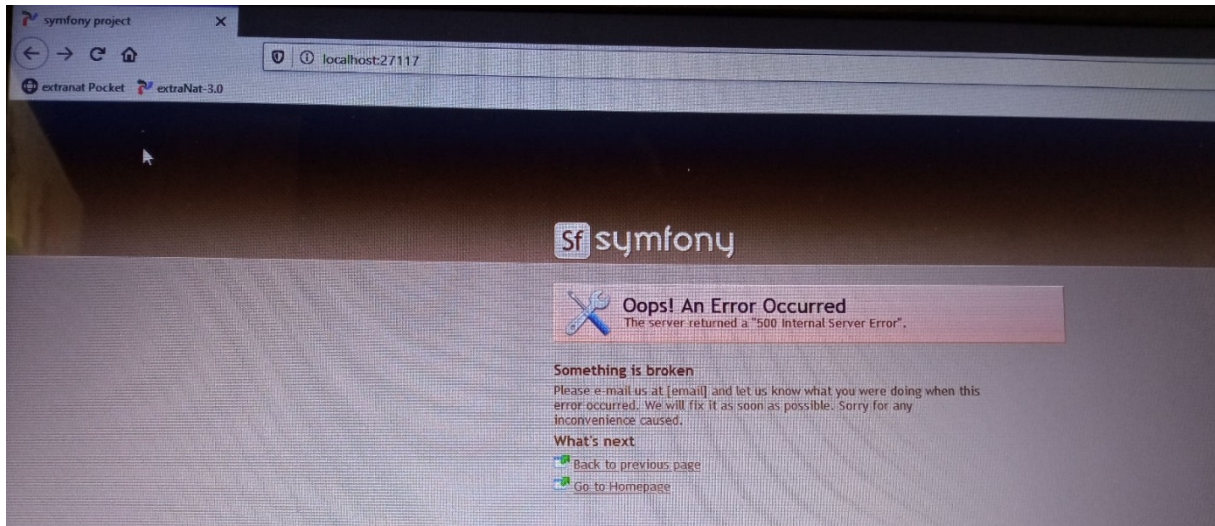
symfony project ×

localhost:27117

extranat Pocket extraNat-3.0

Sf symfony

Oops! An Error Occurred
The server returned a "500 Internal Server Error".

Something is broken
Please e-mail us at [email] and let us know what you were doing when this error occurred. We will fix it as soon as possible. Sorry for any inconvenience caused.

What's next
Back to previous page
Go to Homepage